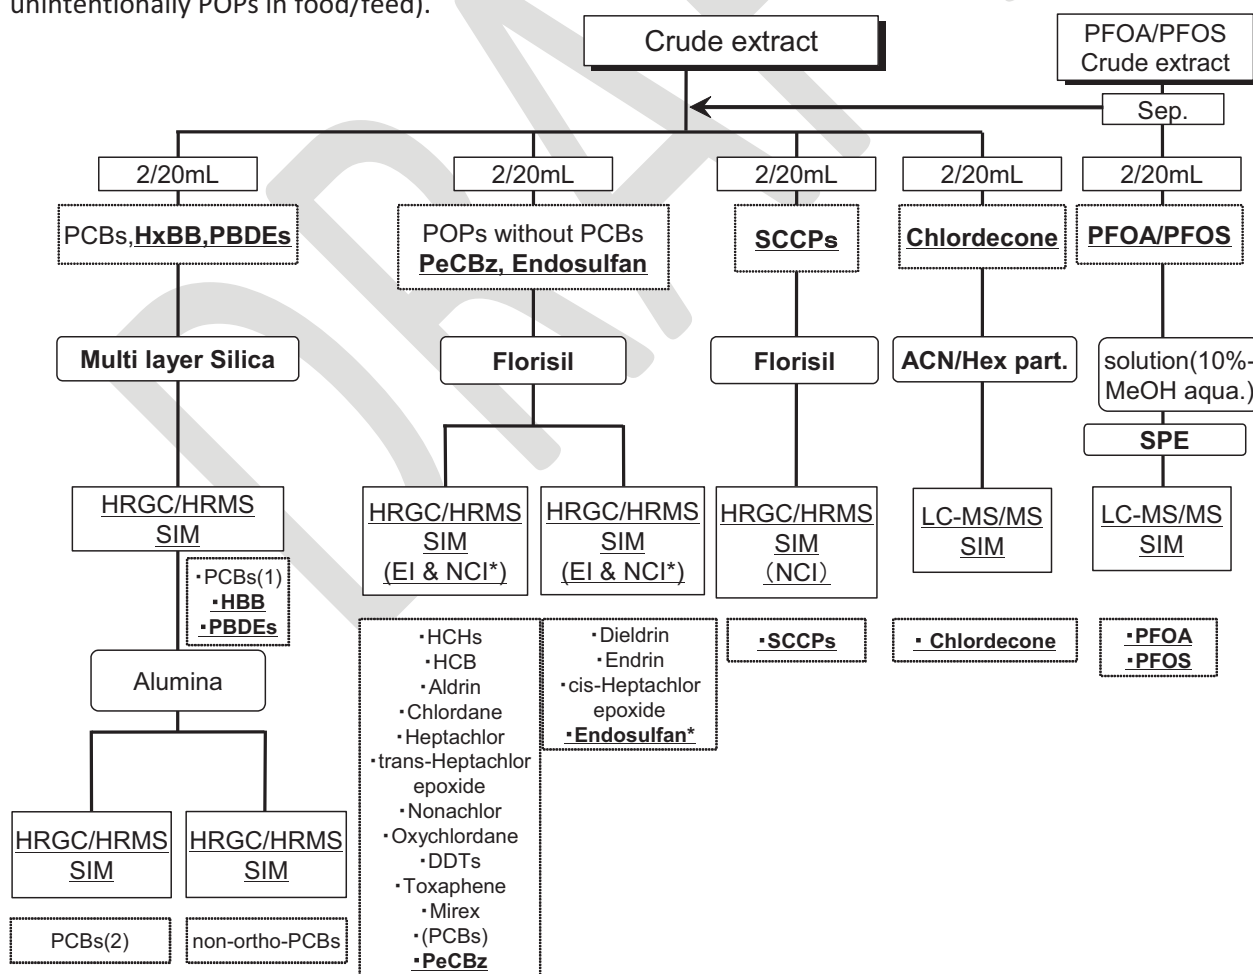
unintentionally POPs in food/feed).

Crude extract

PFOA/PFOS Crude extract

Sep.

2/20mL

2/20mL

2/20mL

2/20mL

2/20mL

PCBs,HxBB,PBDEs

POPs without PCBs PeCBz, Endosulfan

SCCPs

Chlordecone

PFOA/PFOS

Multi layer Silica

Florisil

Florisil

ACN/Hex part.

solution(10%-MeOH aqua.)

SPE

HRGC/HRMS SIM

・PCBs(1)
・HBB
・PBDEs

Alumina

HRGC/HRMS SIM

HRGC/HRMS SIM

PCBs(2)

non-ortho-PCBs

HRGC/HRMS SIM (EI & NCI*)

HRGC/HRMS SIM (EI & NCI*)

・HCHs
・HCB
・Aldrin
・Chlordane
・Heptachlor
・trans-Heptachlor epoxide
・Nonachlor
・Oxychlordane
・DDTs
・Toxaphene
・Mirex
・(PCBs)
・PeCBz

・Dieldrin
・Endrin
・cis-Heptachlor epoxide
・Endosulfan*

HRGC/HRMS SIM (NCI)

・SCCPs

LC-MS/MS SIM

・ Chlordecone

LC-MS/MS SIM

・PFOA
・PFOS